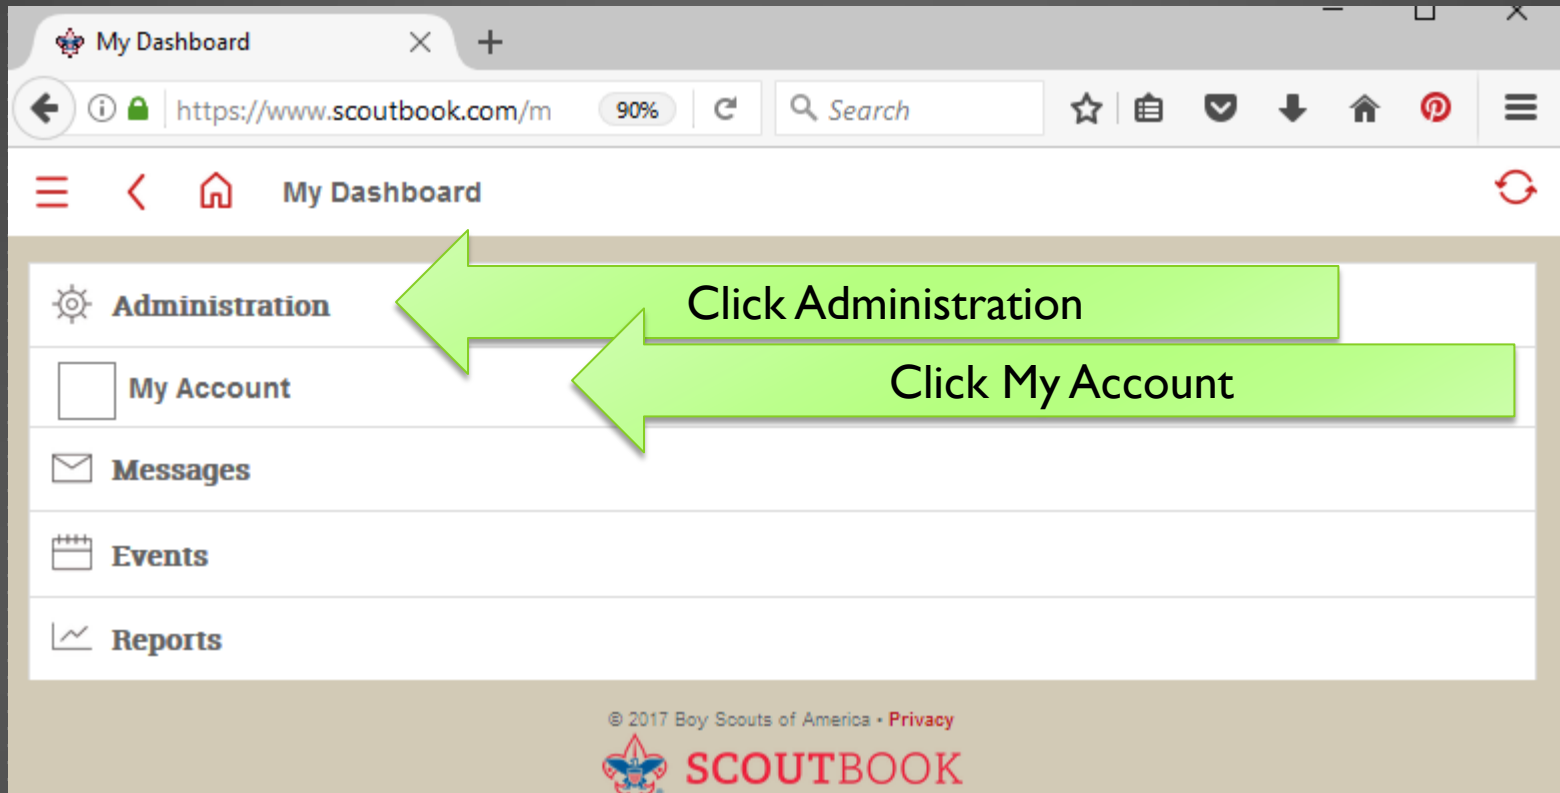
My Dashboard

https://www.scoutbook.com/m

90%

Search

My Dashboard

Administration

Click Administration

My Account

Click My Account

Messages

Events

Reports

© 2017 Boy Scouts of America • Privacy

SCOUTBOOK